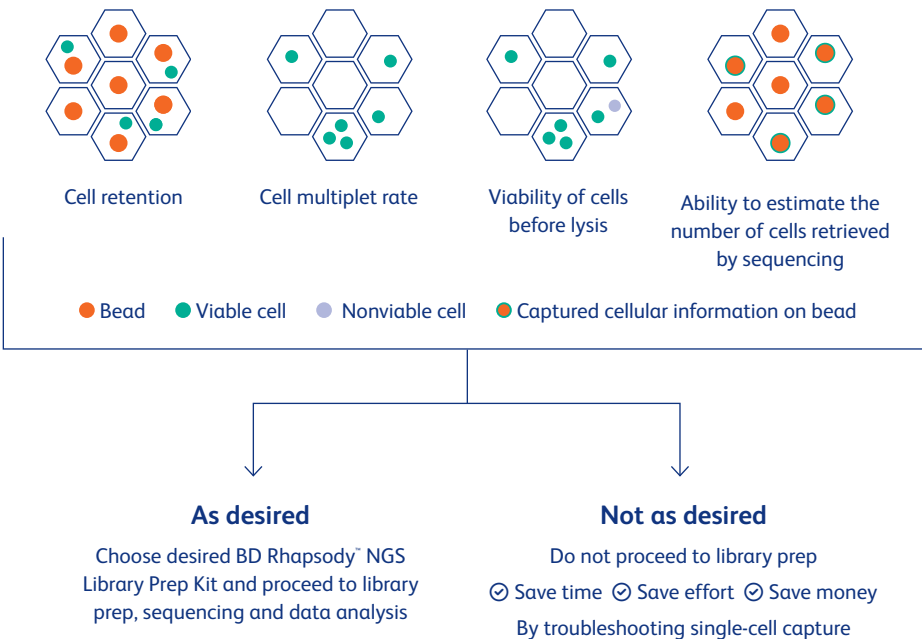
Cell retention

Cell multiplet rate

Viability of cells before lysis

Ability to estimate the number of cells retrieved by sequencing

Bead  Viable cell  Nonviable cell  Captured cellular information on bead

As desired

Choose desired BD Rhapsody™ NGS Library Prep Kit and proceed to library prep, sequencing and data analysis

Not as desired

Do not proceed to library prep

Save time  Save effort  Save money

By troubleshooting single-cell capture